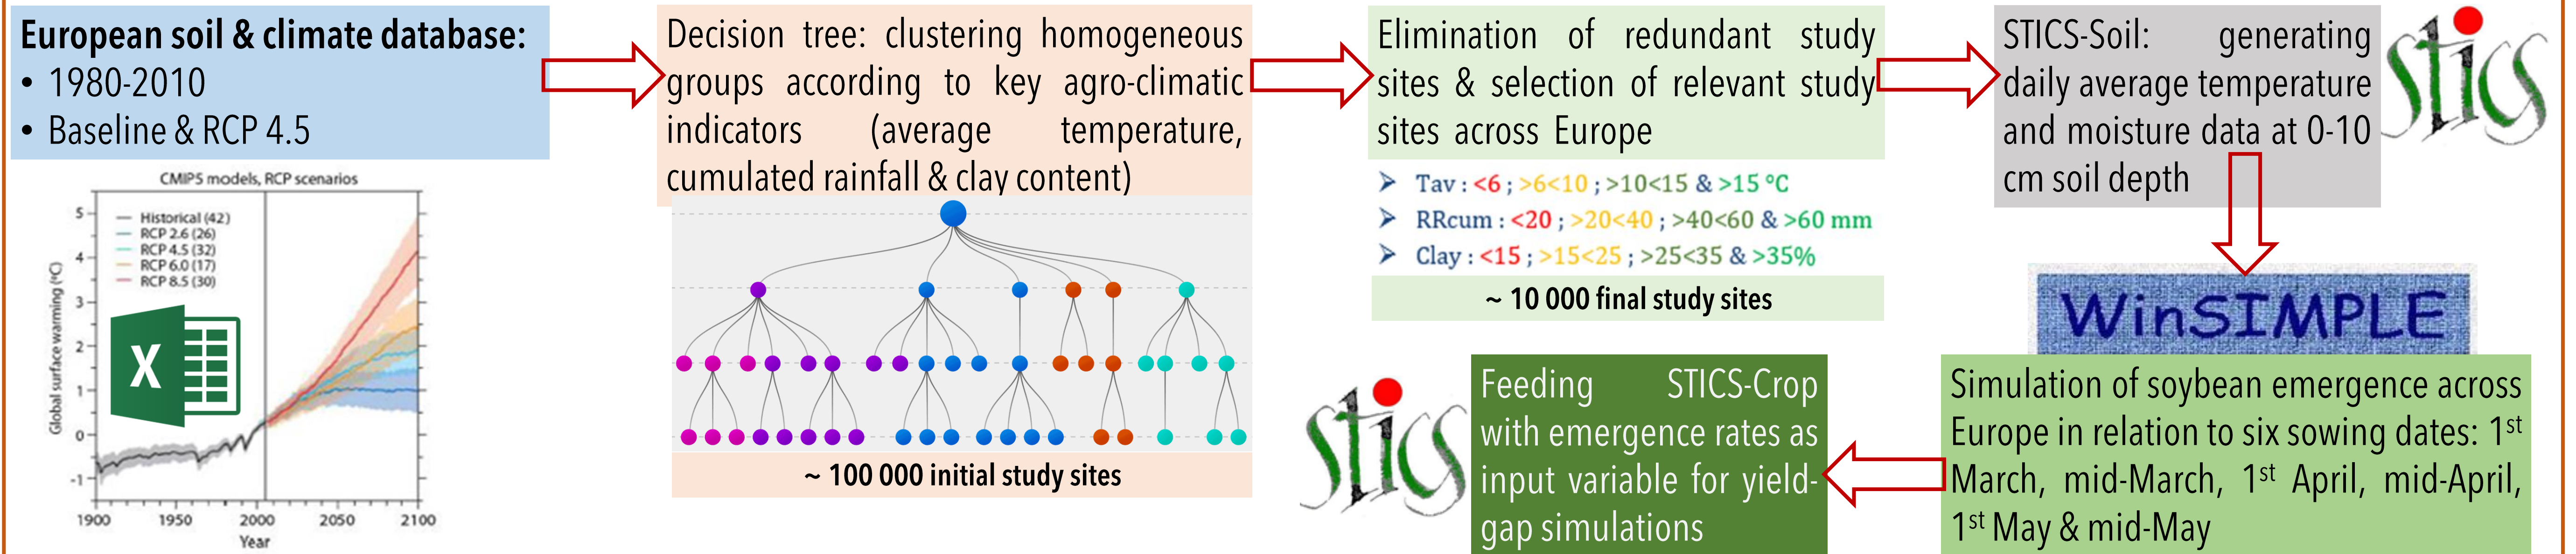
European soil & climate database:
• 1980-2010
• Baseline & RCP 4.5

CMIP5 models, RCP scenarios

Historical (42)
RCP 2.6 (26)
RCP 4.5 (32)
RCP 6.0 (17)
RCP 8.5 (30)

Global surface warming (°C)

5
4
3
2
1
0
-1

X

1900 1950 2000 2050 2100
Year

Decision tree: clustering homogeneous groups according to key agro-climatic indicators (average temperature, cumulated rainfall & clay content)

~ 100 000 initial study sites

Elimination of redundant study sites & selection of relevant study sites across Europe

Tav : <6 ; >6<10 ; >10<15 & >15 °C
RRcum : <20 ; >20<40 ; >40<60 & >60 mm
Clay : <15 ; >15<25 ; >25<35 & >35%

~ 10 000 final study sites

STICS-Soil: generating daily average temperature and moisture data at 0-10 cm soil depth

STICS

WinSIMPLE

Simulation of soybean emergence across Europe in relation to six sowing dates: 1$^{st}$ March, mid-March, 1$^{st}$ April, mid-April, 1$^{st}$ May & mid-May

Feeding STICS-Crop with emergence rates as input variable for yield-gap simulations

STICS